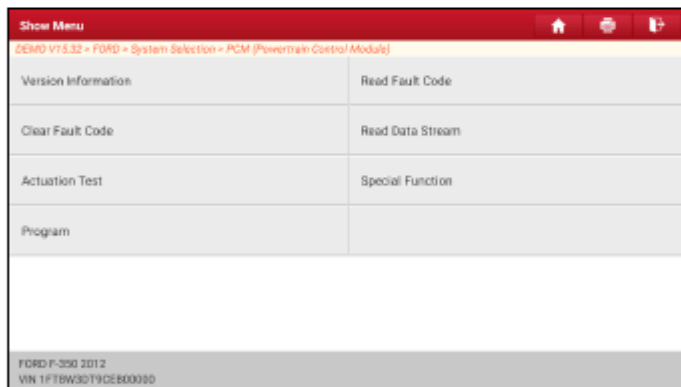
Show Menu

DEMO V15.32 > FORD > System Selection > PCM (Powertrain Control Module)

| Version Information | Read Fault Code |
|---|---|
| Clear Fault Code | Read Data Stream |
| Actuation Test | Special Function |
| Program | |

FORD F-350 2012
VIN 1FT8W3DT9CEB00000